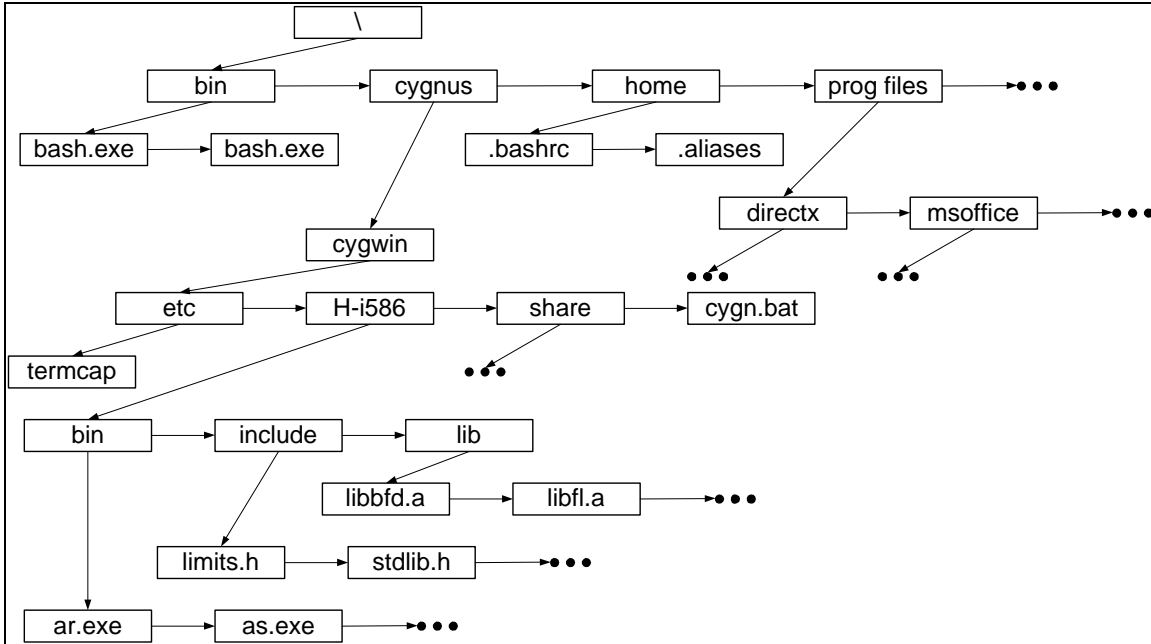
\

bin

cygnus

home

prog files

bash.exe

bash.exe

.bashrc

.aliases

directx

msoffice

cygwin

etc

H-i586

share

cygn.bat

termcap

bin

include

lib

libbfd.a

libfl.a

limits.h

stdlib.h

ar.exe

as.exe